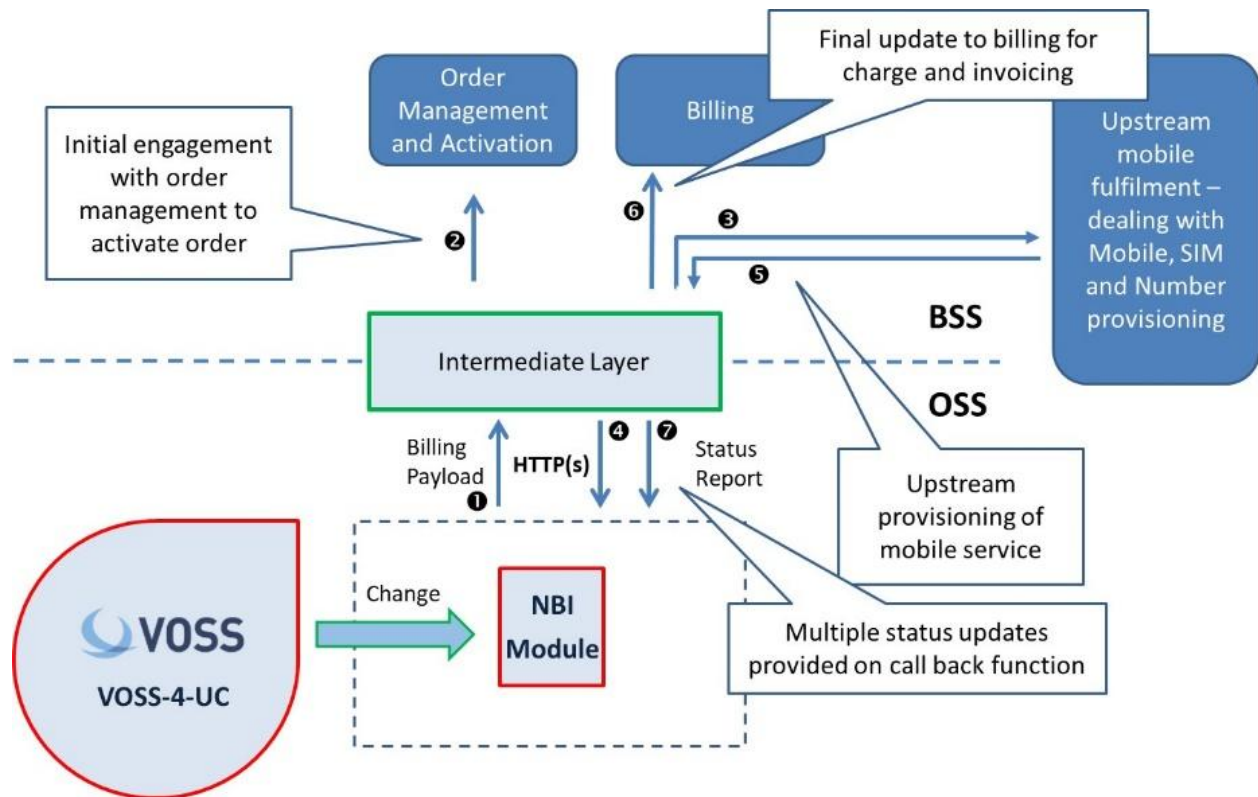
Order Management and Activation

Billing

Final update to billing for charge and invoicing

Upstream mobile fulfilment – dealing with Mobile, SIM and Number provisioning

Initial engagement with order management to activate order

❷

❻

❸

❺

BSS

Intermediate Layer

OSS

Billing Payload

❶

HTTP(s)

❹

❼

Status Report

Upstream provisioning of mobile service

VOSS

VOSS-4-UC

Change

NBI Module

Multiple status updates provided on call back function